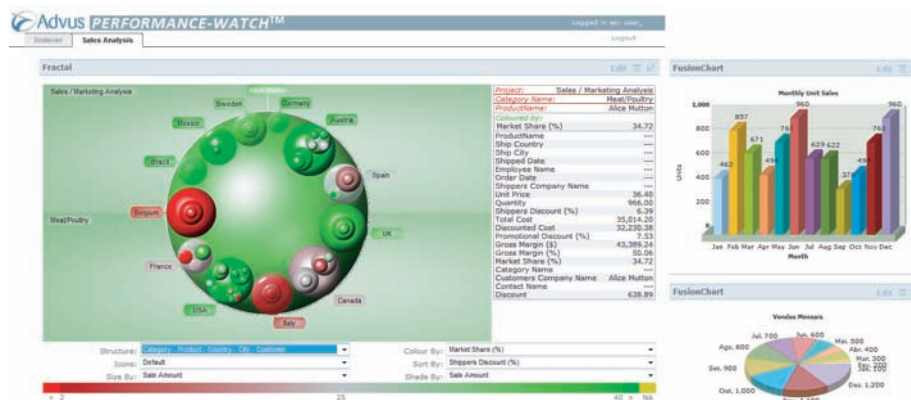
Advus PERFORMANCE-WATCH™

Logged in as: user_

Logout

Sales Analysis

Fractal

Edit

Sales / Marketing Analysis

Sweden

Germany

Austria

Mexico

Brazil

Spain

Belgium

Meat/Poultry

UK

France

Canada

USA

Italy

| Project: | Sales / Marketing Analysis |
|---|---|
| Category Name: | Meat/Poultry |
| ProductName: | Alice Mutton |
| Coloured by: | |
| Market Share (%) | 34.72 |
| ProductName | --- |
| Ship Country | --- |
| Ship City | --- |
| Shipped Date | --- |
| Employee Name | --- |
| Order Date | --- |
| Shippers Company Name | --- |
| Unit Price | 36.40 |
| Quantity | 966.00 |
| Shippers Discount (%) | 6.39 |
| Total Cost | 35,014.20 |
| Discounted Cost | 32,230.38 |
| Promotional Discount (%) | 7.53 |
| Gross Margin ($) | 43,389.24 |
| Gross Margin (%) | 50.06 |
| Market Share (%) | 34.72 |
| Category Name | --- |
| Customers Company Name | Alice Mutton |
| Contact Name | --- |
| Discount | 638.89 |

Structure: Category - Product - Country - City - Customer

Icons: Default

Size By: Sale Amount

Colour By: Market Share (%)

Sort By: Shippers Discount (%)

Shade By: Sale Amount

< 2

25

40 > %

FusionChart

Edit

Monthly Unit Sales

1,000

800

600

400

200

Units

462

857

671

494

761

960

629

622

376

494

761

960

Jan Feb Mar Apr May Jun Jul Aug Sep Oct Nov Dec

Month

FusionChart

Edit

Vendas Mensais

Jun. 600

Jul. 700

Ago. 800

Set. 900

Out. 1,000

Mai. 500

Abr. 400

Mar. 300

Fev. 200

Jan. 100

Dez. 1,200

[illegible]